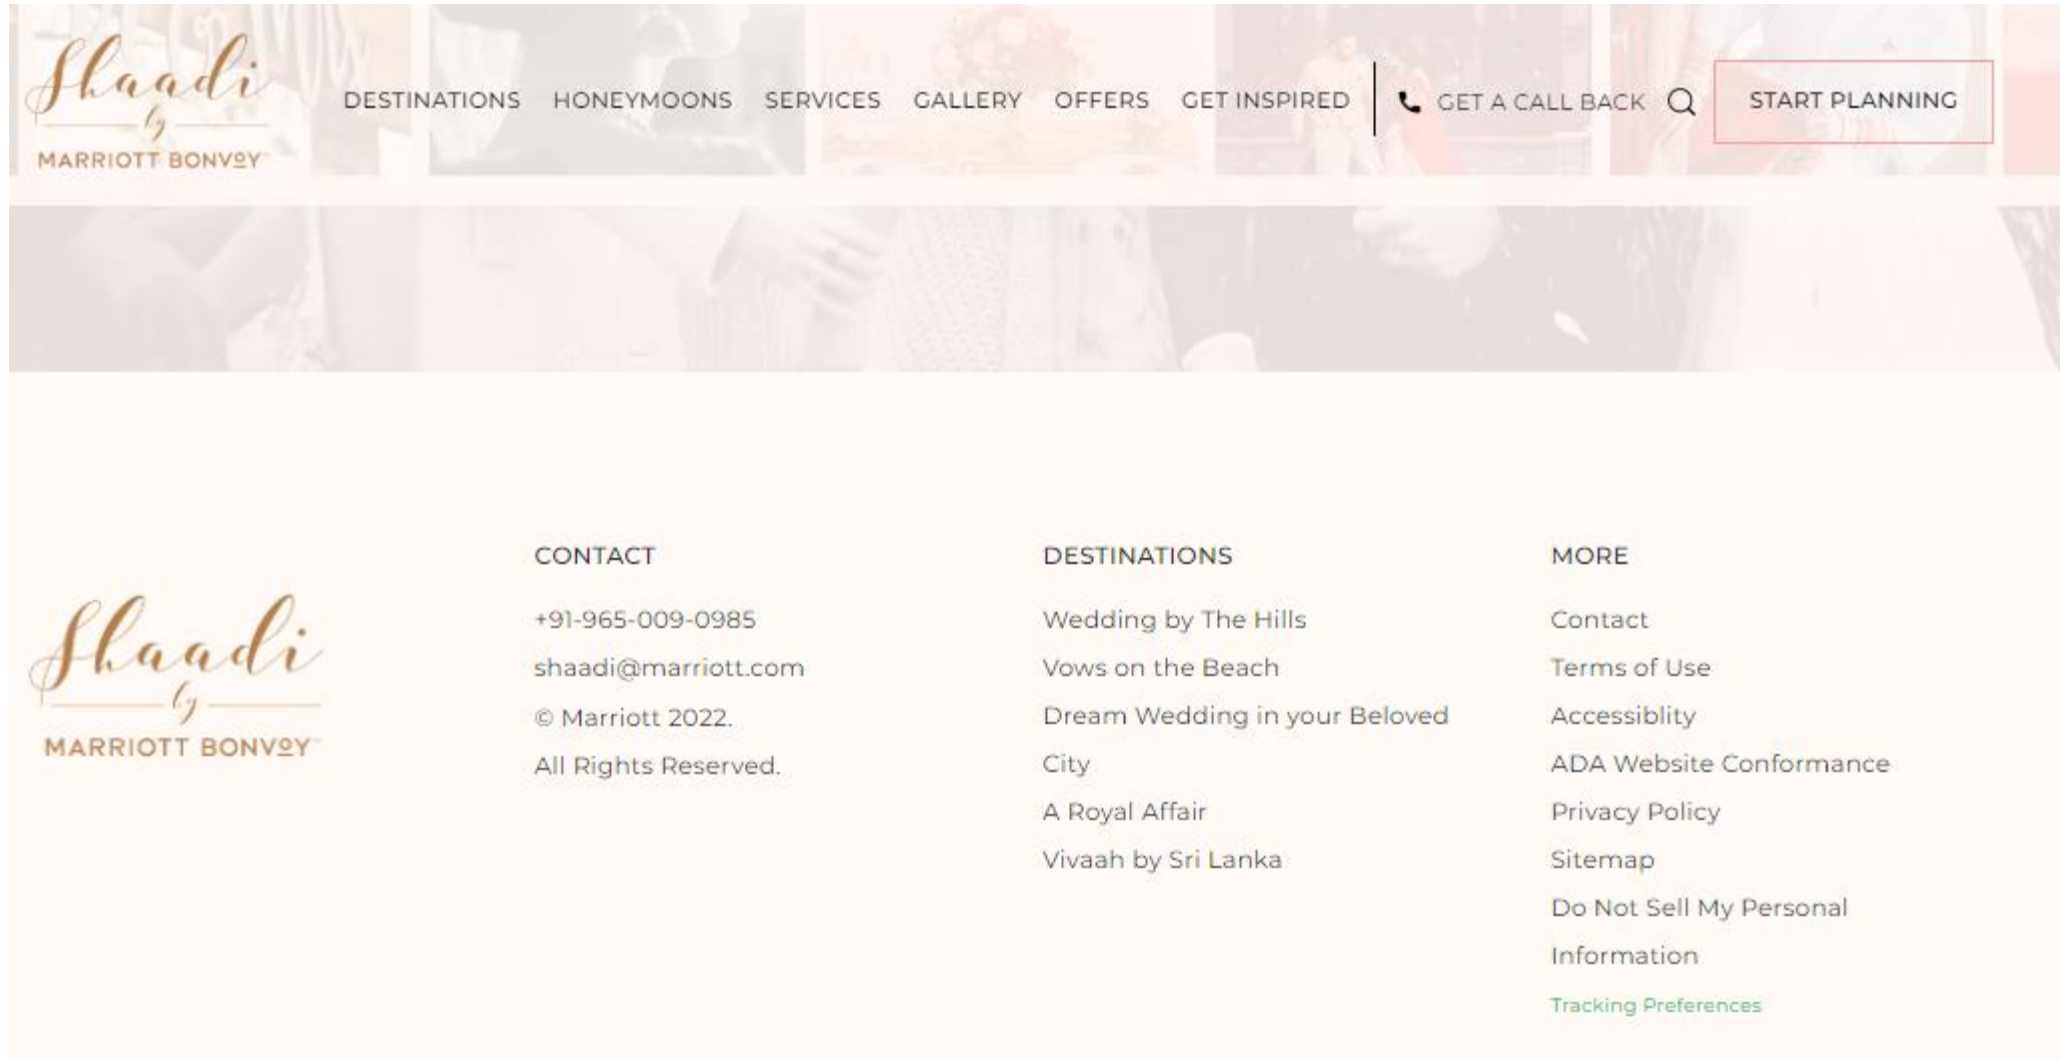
Shaadi by MARRIOTT BONVOY

DESTINATIONS HONEYMOONS SERVICES GALLERY OFFERS GET INSPIRED

GET A CALL BACK

START PLANNING

Shaadi by MARRIOTT BONVOY

CONTACT

+91-965-009-0985

shaadi@marriott.com

© Marriott 2022.

All Rights Reserved.

DESTINATIONS

Wedding by The Hills

Vows on the Beach

Dream Wedding in your Beloved City

A Royal Affair

Vivaah by Sri Lanka

MORE

Contact

Terms of Use

Accessiblity

ADA Website Conformance

Privacy Policy

Sitemap

Do Not Sell My Personal Information

Tracking Preferences